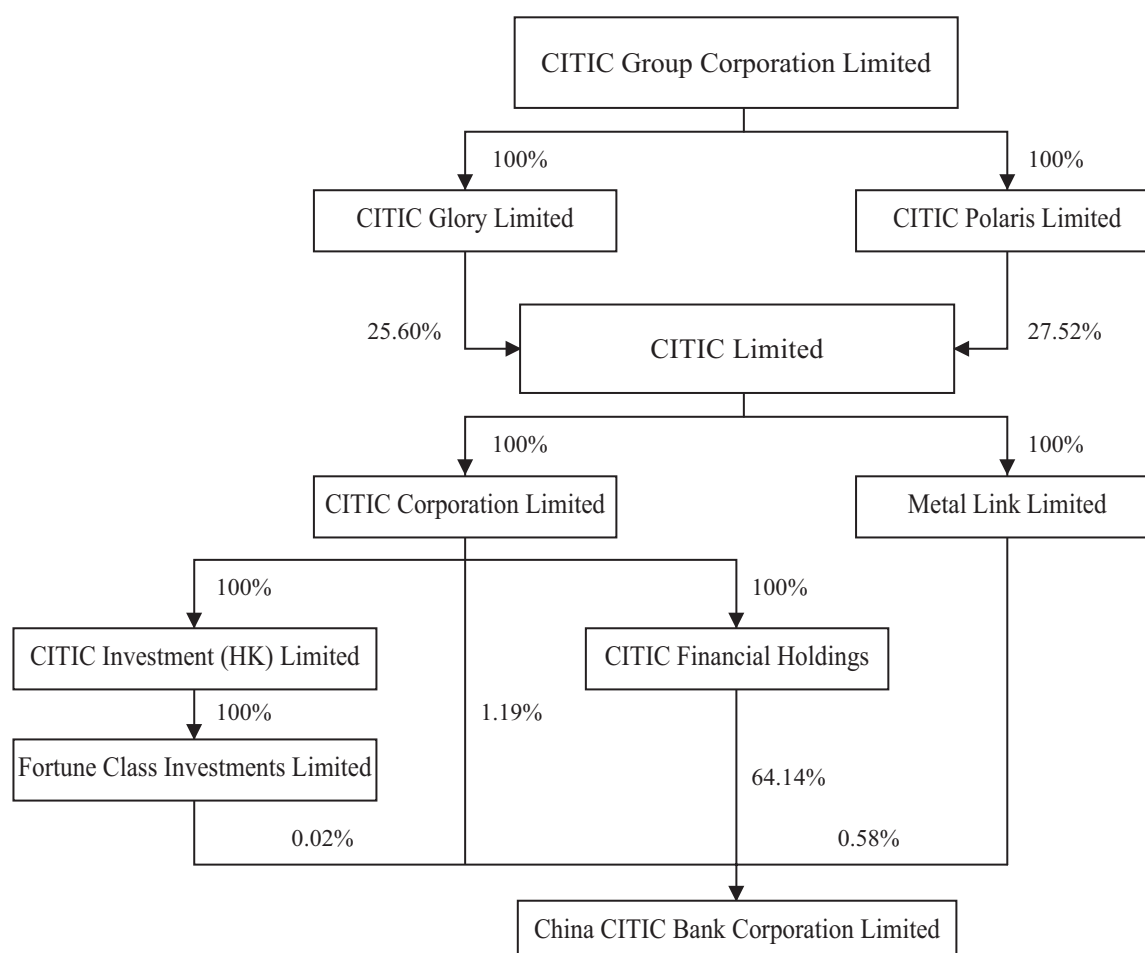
CITIC Group Corporation Limited

100%

100%

CITIC Glory Limited

CITIC Polaris Limited

25.60%

CITIC Limited

27.52%

100%

100%

CITIC Corporation Limited

Metal Link Limited

100%

100%

CITIC Investment (HK) Limited

CITIC Financial Holdings

100%

1.19%

Fortune Class Investments Limited

64.14%

0.02%

0.58%

China CITIC Bank Corporation Limited